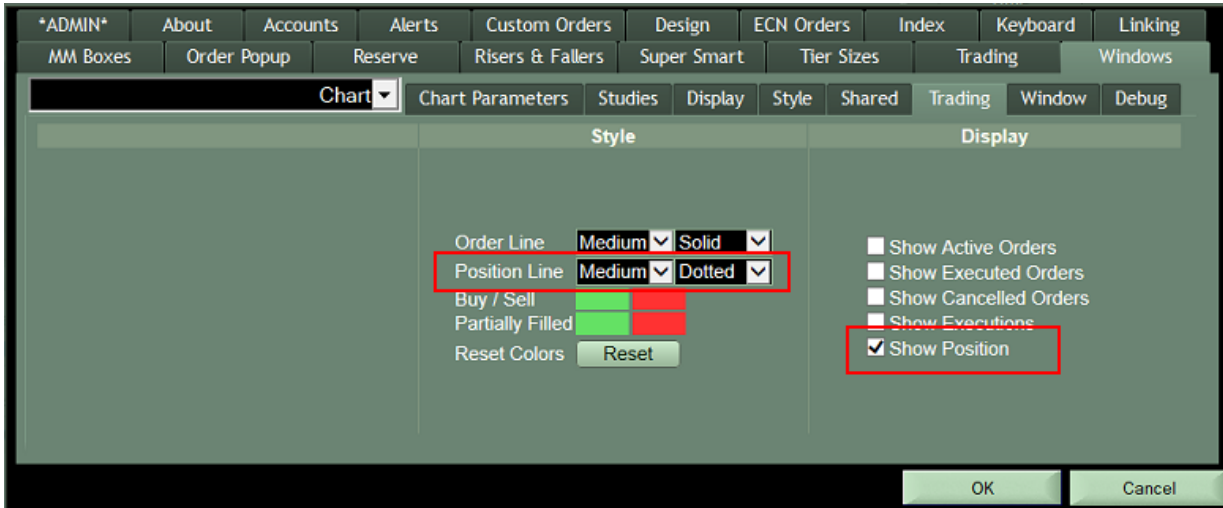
*ADMIN* | About | Accounts | Alerts | Custom Orders | Design | ECN Orders | Index | Keyboard | Linking
MM Boxes | Order Popup | Reserve | Risers & Fallers | Super Smart | Tier Sizes | Trading | Windows

Chart

Chart Parameters | Studies | Display | Style | Shared | Trading | Window | Debug

Style

Display

Order Line Medium Solid
Position Line Medium Dotted
Buy / Sell
Partially Filled
Reset Colors Reset

Show Active Orders
Show Executed Orders
Show Cancelled Orders
Show Executions
Show Position

OK
Cancel